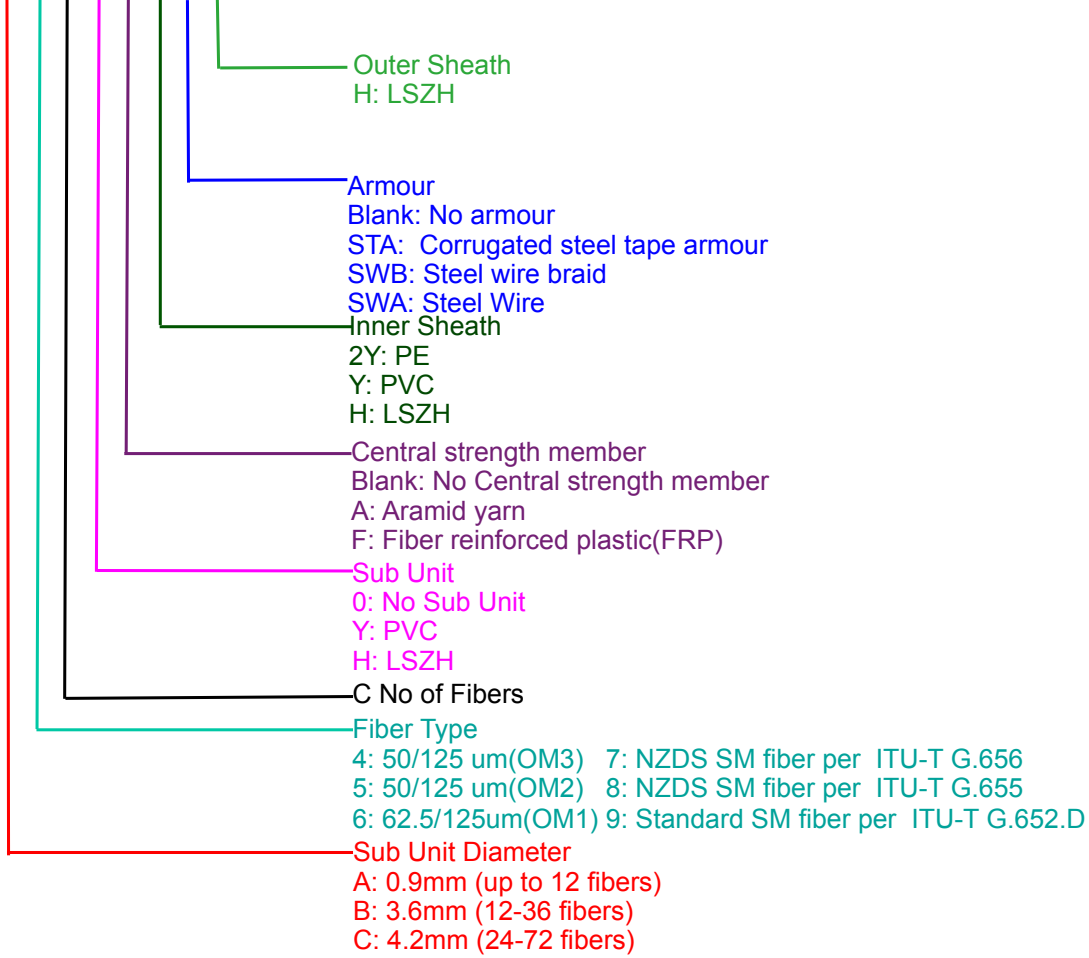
Outer Sheath
H: LSZH

Armour
Blank: No armour
STA: Corrugated steel tape armour
SWB: Steel wire braid
SWA: Steel Wire

Inner Sheath
2Y: PE
Y: PVC
H: LSZH

Central strength member
Blank: No Central strength member
A: Aramid yarn
F: Fiber reinforced plastic(FRP)

Sub Unit
0: No Sub Unit
Y: PVC
H: LSZH

C No of Fibers

Fiber Type
4: 50/125 um(OM3) 7: NZDS SM fiber per ITU-T G.656
5: 50/125 um(OM2) 8: NZDS SM fiber per ITU-T G.655
6: 62.5/125um(OM1) 9: Standard SM fiber per ITU-T G.652.D

Sub Unit Diameter
A: 0.9mm (up to 12 fibers)
B: 3.6mm (12-36 fibers)
C: 4.2mm (24-72 fibers)